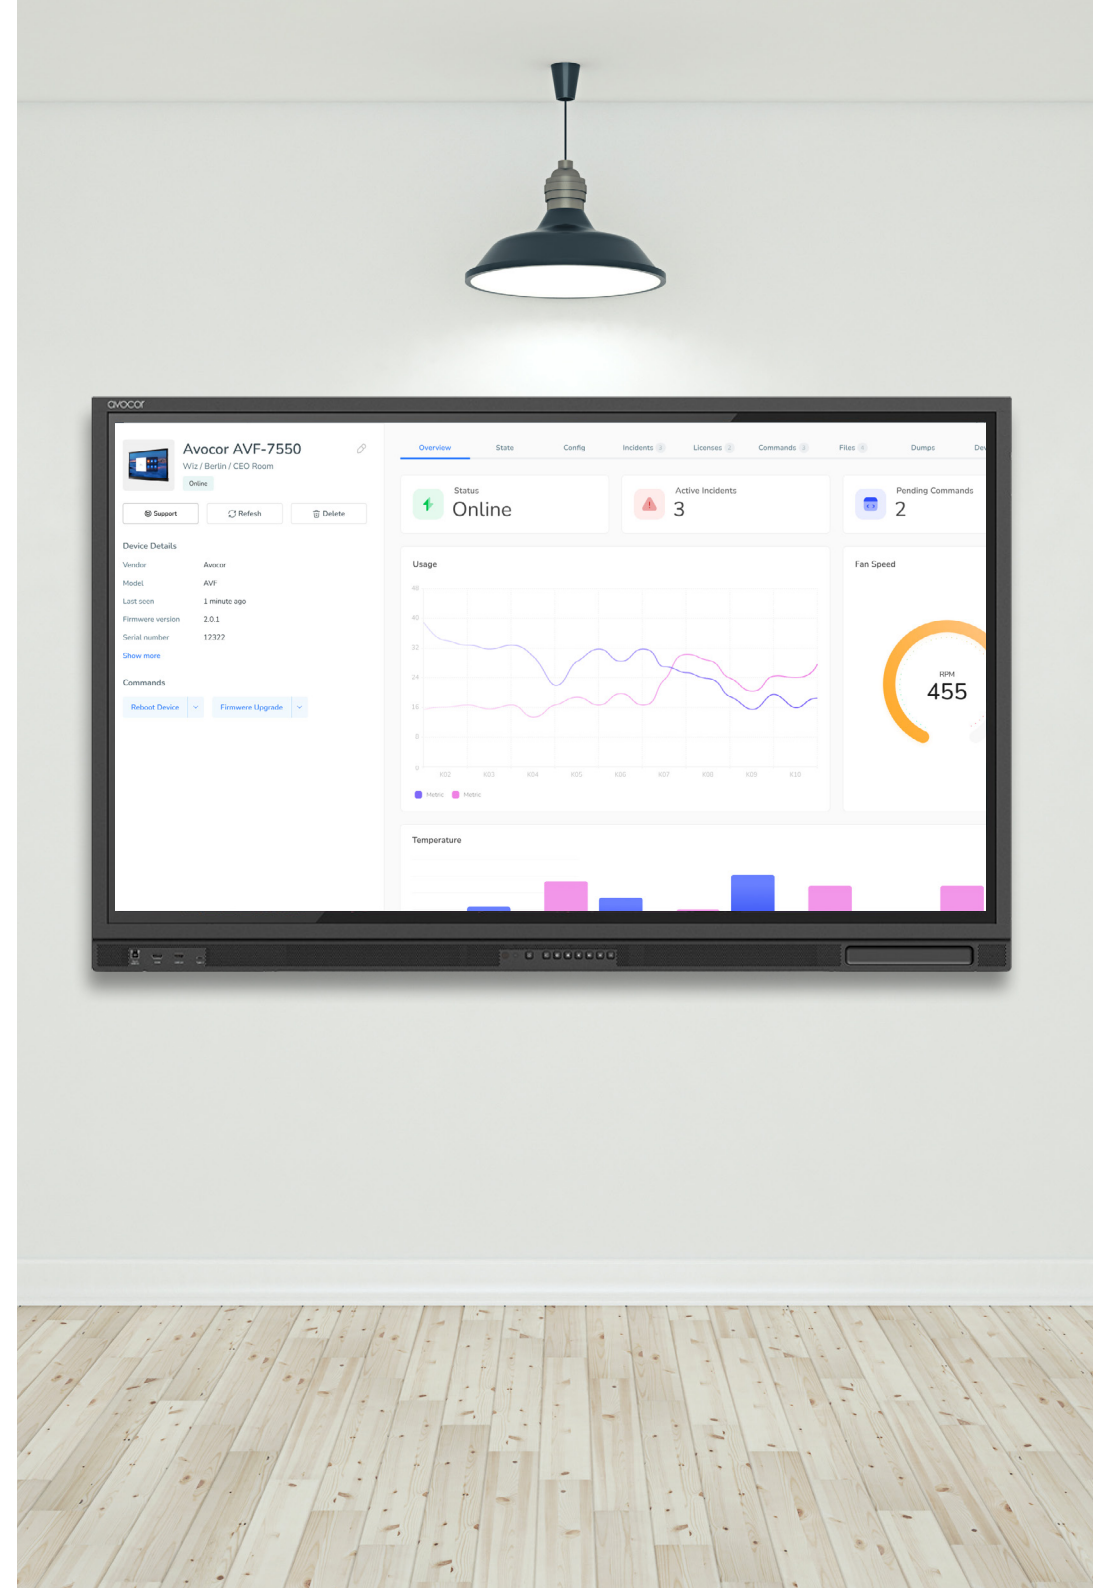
avocor

Avocor AVF-7550
Wiz / Berlin / CEO Room
Online

Support Refresh Delete

Device Details

| Vendor | Avocor |
|---|---|
| Model | AVF |
| Last seen | 1 minute ago |
| Firmware version | 2.0.1 |
| Serial number | 12322 |

Show more

Commands

Reboot Device Firmware Upgrade

Overview State Config Incidents 3 Licenses 2 Commands 3 Files 4 Dumps Dev

Status
Online

Active Incidents
3

Pending Commands
2

Usage

48 40 32 24 16 8 0

K02 K03 K04 K05 K06 K07 K08 K09 K10

Metric Metric

Fan Speed

RPM
455

Temperature